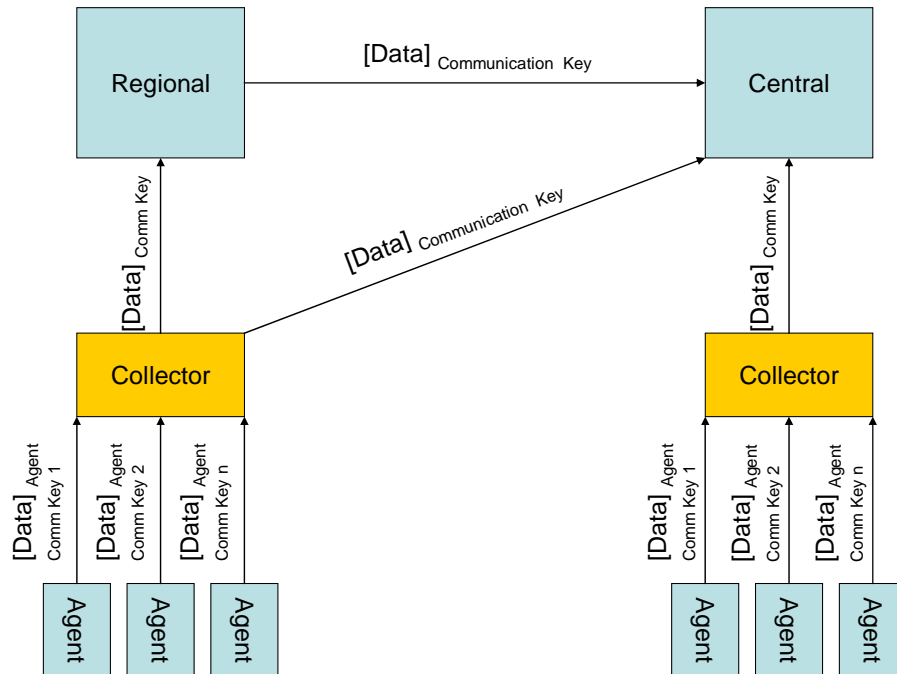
Regional

[Data] $_{\text{Communication Key}}$

Central

[Data] $_{\text{Comm Key}}$

[Data] $_{\text{Communication Key}}$

[Data] $_{\text{Comm Key}}$

Collector

Collector

[Data] $_{\text{Agent Comm Key 1}}$

[Data] $_{\text{Agent Comm Key 2}}$

[Data] $_{\text{Agent Comm Key n}}$

[Data] $_{\text{Agent Comm Key 1}}$

[Data] $_{\text{Agent Comm Key 2}}$

[Data] $_{\text{Agent Comm Key n}}$

Agent

Agent

Agent

Agent

Agent

Agent